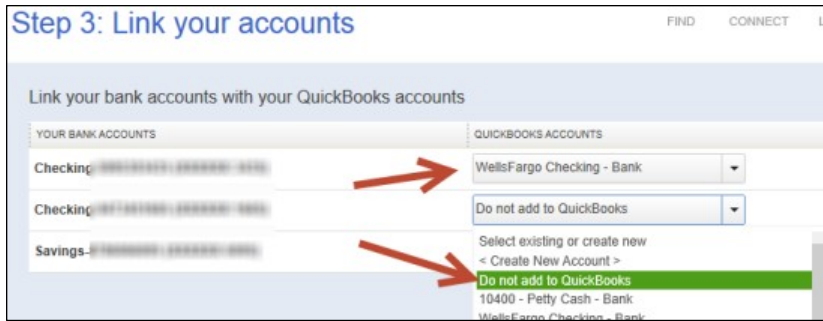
Step 3: Link your accounts

FIND CONNECT L

Link your bank accounts with your QuickBooks accounts

| YOUR BANK ACCOUNTS | QUICKBOOKS ACCOUNTS |
|---|---|
| Checking-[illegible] | WellsFargo Checking - Bank |
| Checking-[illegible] | Do not add to QuickBooks |
| Savings-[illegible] | |

Select existing or create new
< Create New Account >
Do not add to QuickBooks
10400 - Petty Cash - Bank
WellsFargo Checking - Bank